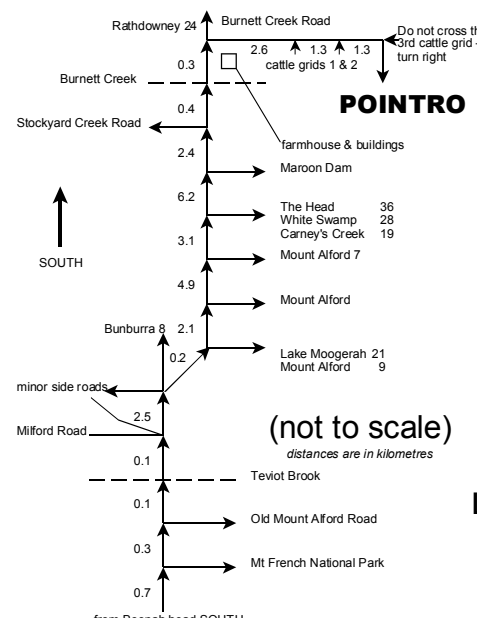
Rathdowney 24
Burnett Creek Road
Do not cross th
3rd cattle grid -
turn right
2.6
1.3
1.3
cattle grids 1 & 2
0.3
Burnett Creek
POINTRO
0.4
Stockyard Creek Road
farmhouse & buildings
2.4
Maroon Dam
6.2
The Head 36
White Swamp 28
Carney's Creek 19
SOUTH
3.1
Mount Alford 7
4.9
Mount Alford
Bunburra 8
2.1
0.2
Lake Moogerah 21
Mount Alford 9
minor side roads
2.5
Milford Road
(not to scale)
distances are in kilometres
0.1
Teviot Brook
0.1
Old Mount Alford Road
0.3
Mt French National Park
0.7
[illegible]